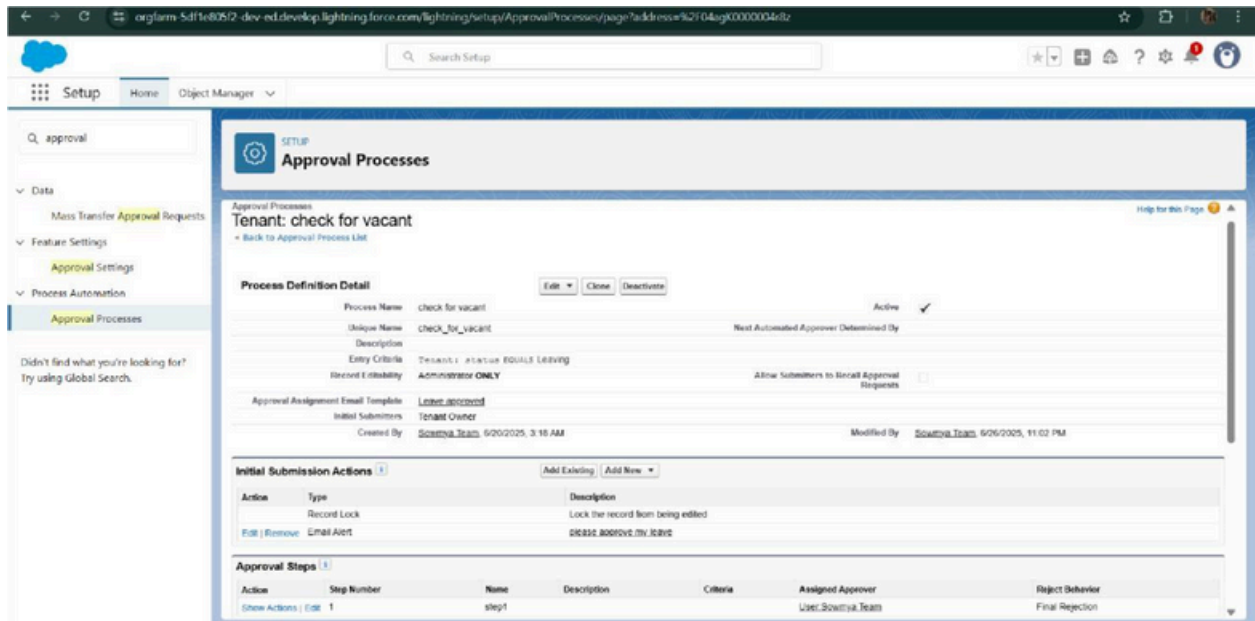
orglarm-5df1e805f2-dev-ed.develop.lightning.force.com/lightning/setup/ApprovalProcesses/page?address=%2F04agK0000004dz

Search Setup

Setup Home Object Manager

approval

Data

Mass Transfer Approval Requests

Feature Settings

Approval Settings

Process Automation

Approval Processes

Didn't find what you're looking for? Try using Global Search.

SETUP
Approval Processes

Approval Processes
Tenant: check for vacant
« Back to Approval Process List

Help for this Page

Process Definition Detail

Edit Clone Deactivate

| | | | |
|---|---|---|---|
| Process Name | check for vacant | Active | ✓ |
| Unique Name | check_for_vacant | Next Automated Approver Determined By | |
| Description | | | |
| Entry Criteria | Tenant: status EQUALS Leaving | | |
| Record Editability | Administrator ONLY | Allow Submitters to Recall Approval Requests | |
| Approval Assignment Email Template | Leave approved | | |
| Initial Submitters | Tenant Owner | | |
| Created By | Sowmya Team, 6/20/2025, 3:18 AM | Modified By | Sowmya Team, 6/26/2025, 11:02 PM |

Initial Submission Actions

Add Existing Add New

| Action | Type | Description |
|---|---|---|
| | Record Lock | Lock the record from being edited |
| Edit \| Remove | Email Alert | please approve my leave |

Approval Steps

| Action | Step Number | Name | Description | Criteria | Assigned Approver | Reject Behavior |
|---|---|---|---|---|---|---|
| Show Actions \| Edit | 1 | step1 | | | User Sowmya Team | Final Rejection |